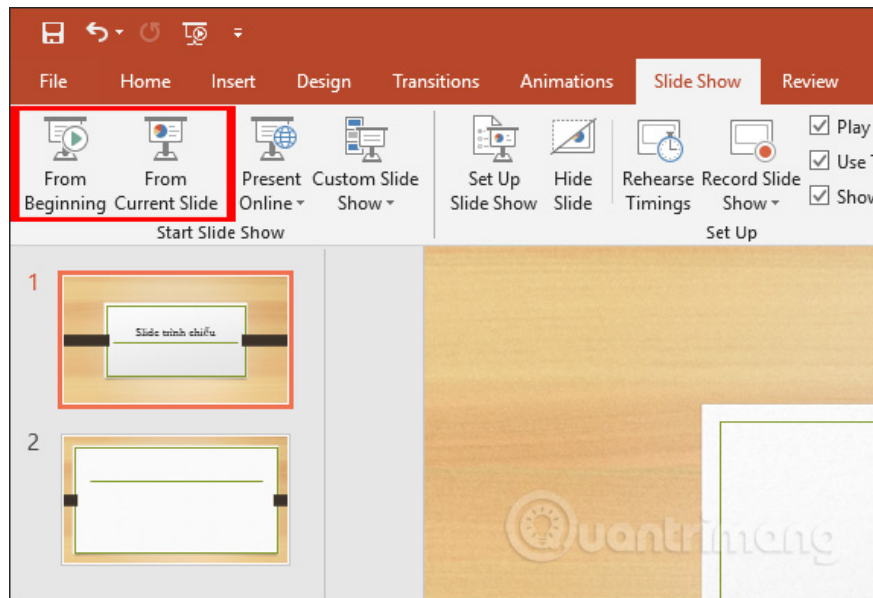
File Home Insert Design Transitions Animations Slide Show Review

From Beginning From Current Slide Present Online Custom Slide Show
Start Slide Show

Set Up Slide Show Hide Slide Rehearse Timings Record Slide Show
Set Up

Play
Use T
Show

1
Slide trình chiếu

2

Quantrimang